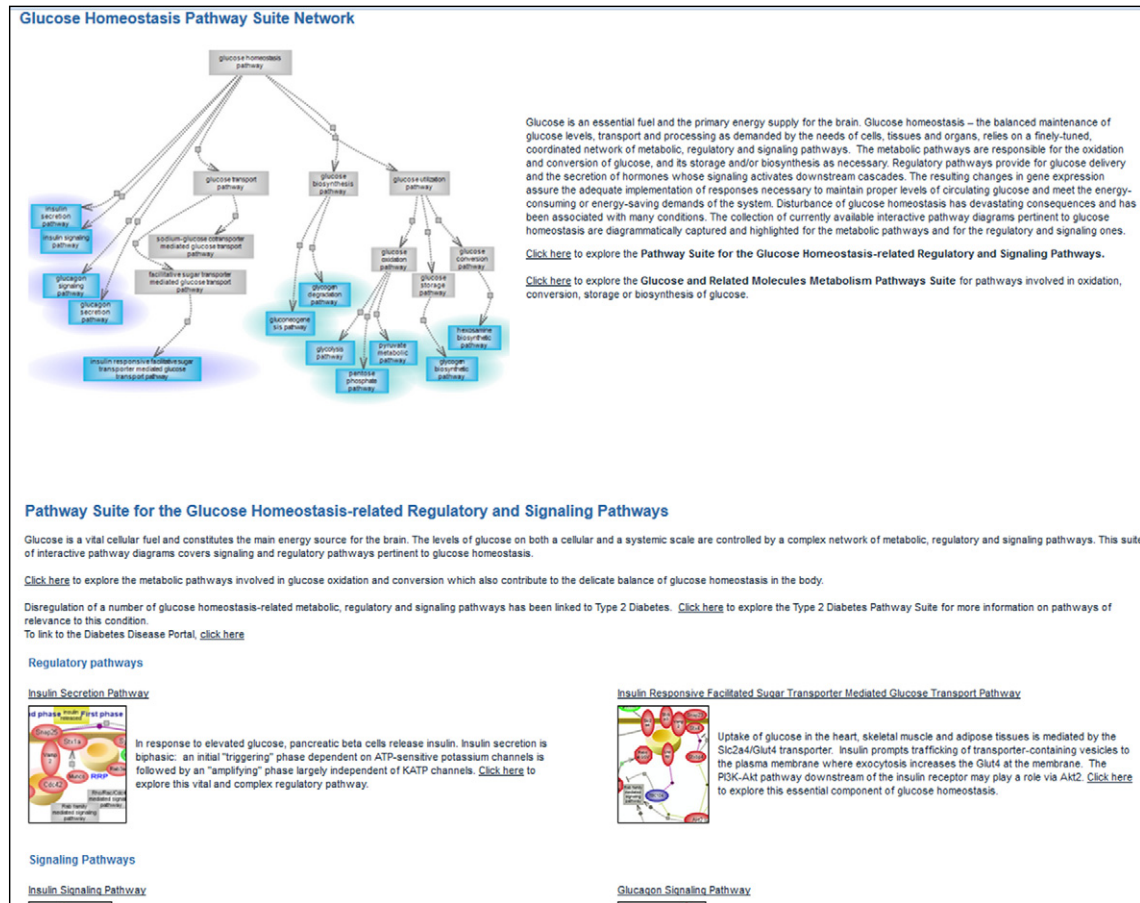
Glucose Homeostasis Pathway Suite Network

glucose homeostasis pathway

glucose transport pathway

glucose biosynthesis pathway

glucose utilization pathway

insulin secretion pathway

insulin signaling pathway

sodium-glucose cotransporter mediated glucose transport pathway

facilitative sugar transporter mediated glucose transport pathway

glucagon signaling pathway

glucagon secretion pathway

glycogen degradation pathway

gluconeogenesis pathway

glucose oxidation pathway

glucose storage pathway

glucose conversion pathway

glycolysis pathway

pyruvate metabolic pathway

pentose phosphate pathway

glycogen biosynthetic pathway

hexosamine biosynthetic pathway

insulin responsive facilitative sugar transporter mediated glucose transport pathway

Glucose is an essential fuel and the primary energy supply for the brain. Glucose homeostasis – the balanced maintenance of glucose levels, transport and processing as demanded by the needs of cells, tissues and organs, relies on a finely-tuned, coordinated network of metabolic, regulatory and signaling pathways. The metabolic pathways are responsible for the oxidation and conversion of glucose, and its storage and/or biosynthesis as necessary. Regulatory pathways provide for glucose delivery and the secretion of hormones whose signaling activates downstream cascades. The resulting changes in gene expression assure the adequate implementation of responses necessary to maintain proper levels of circulating glucose and meet the energy-consuming or energy-saving demands of the system. Disturbance of glucose homeostasis has devastating consequences and has been associated with many conditions. The collection of currently available interactive pathway diagrams pertinent to glucose homeostasis are diagrammatically captured and highlighted for the metabolic pathways and for the regulatory and signaling ones.

Click here to explore the Pathway Suite for the Glucose Homeostasis-related Regulatory and Signaling Pathways.

Click here to explore the Glucose and Related Molecules Metabolism Pathways Suite for pathways involved in oxidation, conversion, storage or biosynthesis of glucose.

Pathway Suite for the Glucose Homeostasis-related Regulatory and Signaling Pathways

Glucose is a vital cellular fuel and constitutes the main energy source for the brain. The levels of glucose on both a cellular and a systemic scale are controlled by a complex network of metabolic, regulatory and signaling pathways. This suite of interactive pathway diagrams covers signaling and regulatory pathways pertinent to glucose homeostasis.

Click here to explore the metabolic pathways involved in glucose oxidation and conversion which also contribute to the delicate balance of glucose homeostasis in the body.

Disregulation of a number of glucose homeostasis-related metabolic, regulatory and signaling pathways has been linked to Type 2 Diabetes. Click here to explore the Type 2 Diabetes Pathway Suite for more information on pathways of relevance to this condition.
To link to the Diabetes Disease Portal, click here

Regulatory pathways

Insulin Secretion Pathway

d phase insulin released first phase Snap25 Stx1a Munc Cdc42 RRP

In response to elevated glucose, pancreatic beta cells release insulin. Insulin secretion is biphasic: an initial "triggering" phase dependent on ATP-sensitive potassium channels is followed by an "amplifying" phase largely independent of KATP channels. Click here to explore this vital and complex regulatory pathway.

Insulin Responsive Facilitated Sugar Transporter Mediated Glucose Transport Pathway

Uptake of glucose in the heart, skeletal muscle and adipose tissues is mediated by the Slc2a4/Glut4 transporter. Insulin prompts trafficking of transporter-containing vesicles to the plasma membrane where exocytosis increases the Glut4 at the membrane. The PI3K-Akt pathway downstream of the insulin receptor may play a role via Akt2. Click here to explore this essential component of glucose homeostasis.

Signaling Pathways

Insulin Signaling Pathway

Glucagon Signaling Pathway